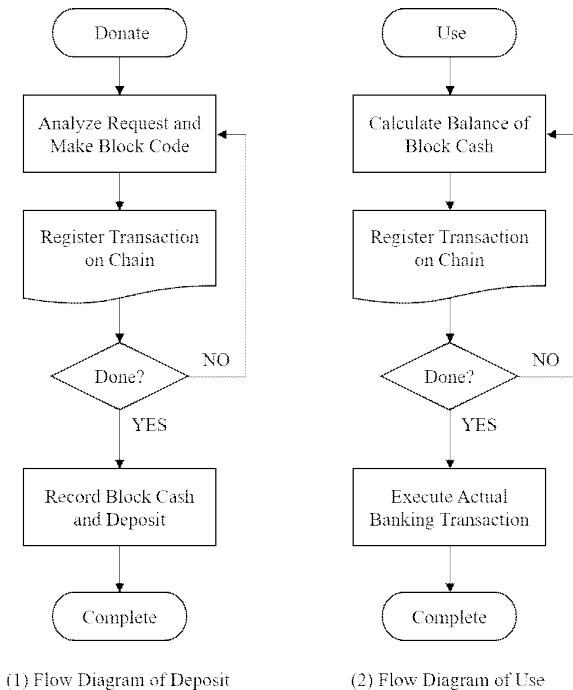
Donate

Analyze Request and Make Block Code

Register Transaction on Chain

Done?

NO

YES

Record Block Cash and Deposit

Complete

(1) Flow Diagram of Deposit

Use

Calculate Balance of Block Cash

Register Transaction on Chain

Done?

NO

YES

Execute Actual Banking Transaction

Complete

(2) Flow Diagram of Use